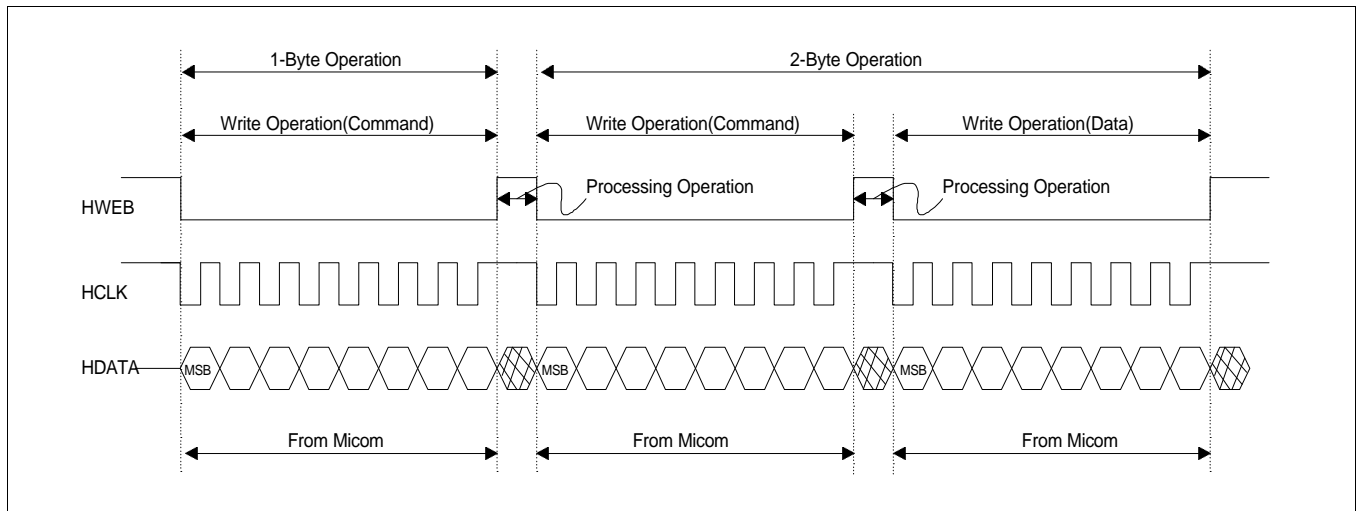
1-Byte Operation

2-Byte Operation

Write Operation(Command)

Write Operation(Command)

Write Operation(Data)

Processing Operation

Processing Operation

HWEB

HCLK

HDATA

MSB

MSB

MSB

From Micom

From Micom

From Micom